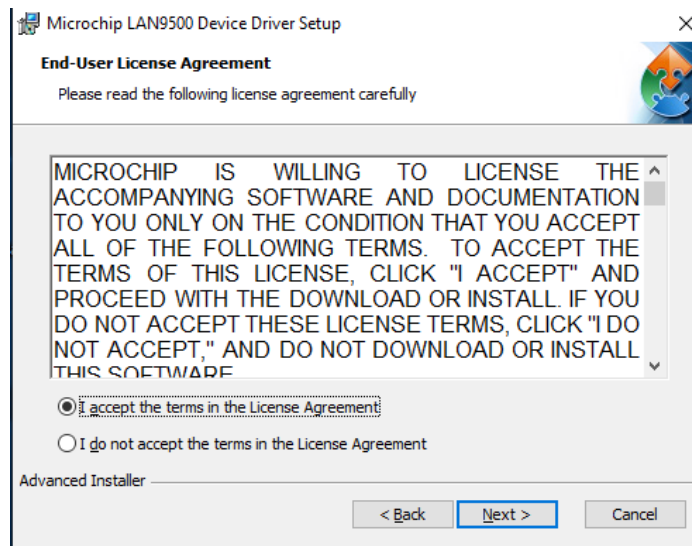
Microchip LAN9500 Device Driver Setup

End-User License Agreement

Please read the following license agreement carefully

MICROCHIP IS WILLING TO LICENSE THE ACCOMPANYING SOFTWARE AND DOCUMENTATION TO YOU ONLY ON THE CONDITION THAT YOU ACCEPT ALL OF THE FOLLOWING TERMS. TO ACCEPT THE TERMS OF THIS LICENSE, CLICK "I ACCEPT" AND PROCEED WITH THE DOWNLOAD OR INSTALL. IF YOU DO NOT ACCEPT THESE LICENSE TERMS, CLICK "I DO NOT ACCEPT," AND DO NOT DOWNLOAD OR INSTALL THIS SOFTWARE

I accept the terms in the License Agreement

I do not accept the terms in the License Agreement

Advanced Installer

< Back

Next >

Cancel